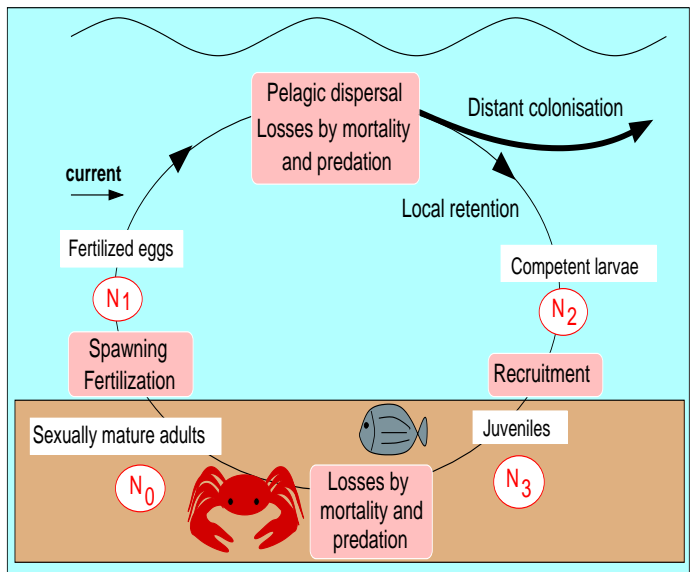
Pelagic dispersal
Losses by mortality and predation

Distant colonisation

current

Local retention

Fertilized eggs

$N_1$

Competent larvae

$N_2$

Spawning
Fertilization

Recruitment

Sexually mature adults

Juveniles

$N_0$

Losses by mortality and predation

$N_3$